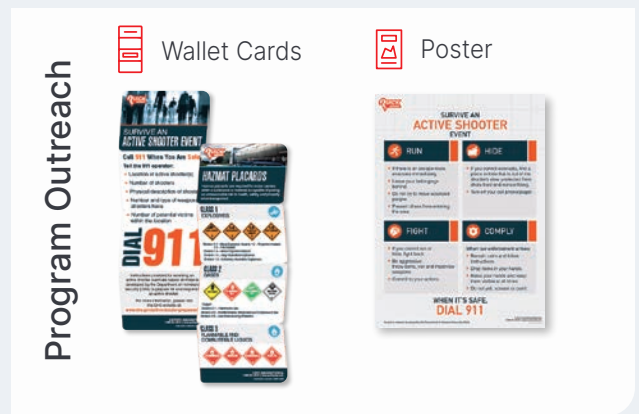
Program Outreach

Wallet Cards

Poster

SURVIVE AN ACTIVE SHOOTER EVENT

Call 911 When You Are Safe

Tell the 911 operator:

Location of active shooter(s)

Number of shooters

Physical description of shooter(s)

Number and type of weapons

Number of potential victims within the location

DIAL 911

HAZMAT PLACARDS

CLASS 1 EXPLOSIVES

CLASS 2 GASES

CLASS 3 FLAMMABLE AND COMBUSTIBLE LIQUIDS

SURVIVE AN ACTIVE SHOOTER EVENT

RUN

HIDE

FIGHT

COMPLY

WHEN IT'S SAFE, DIAL 911